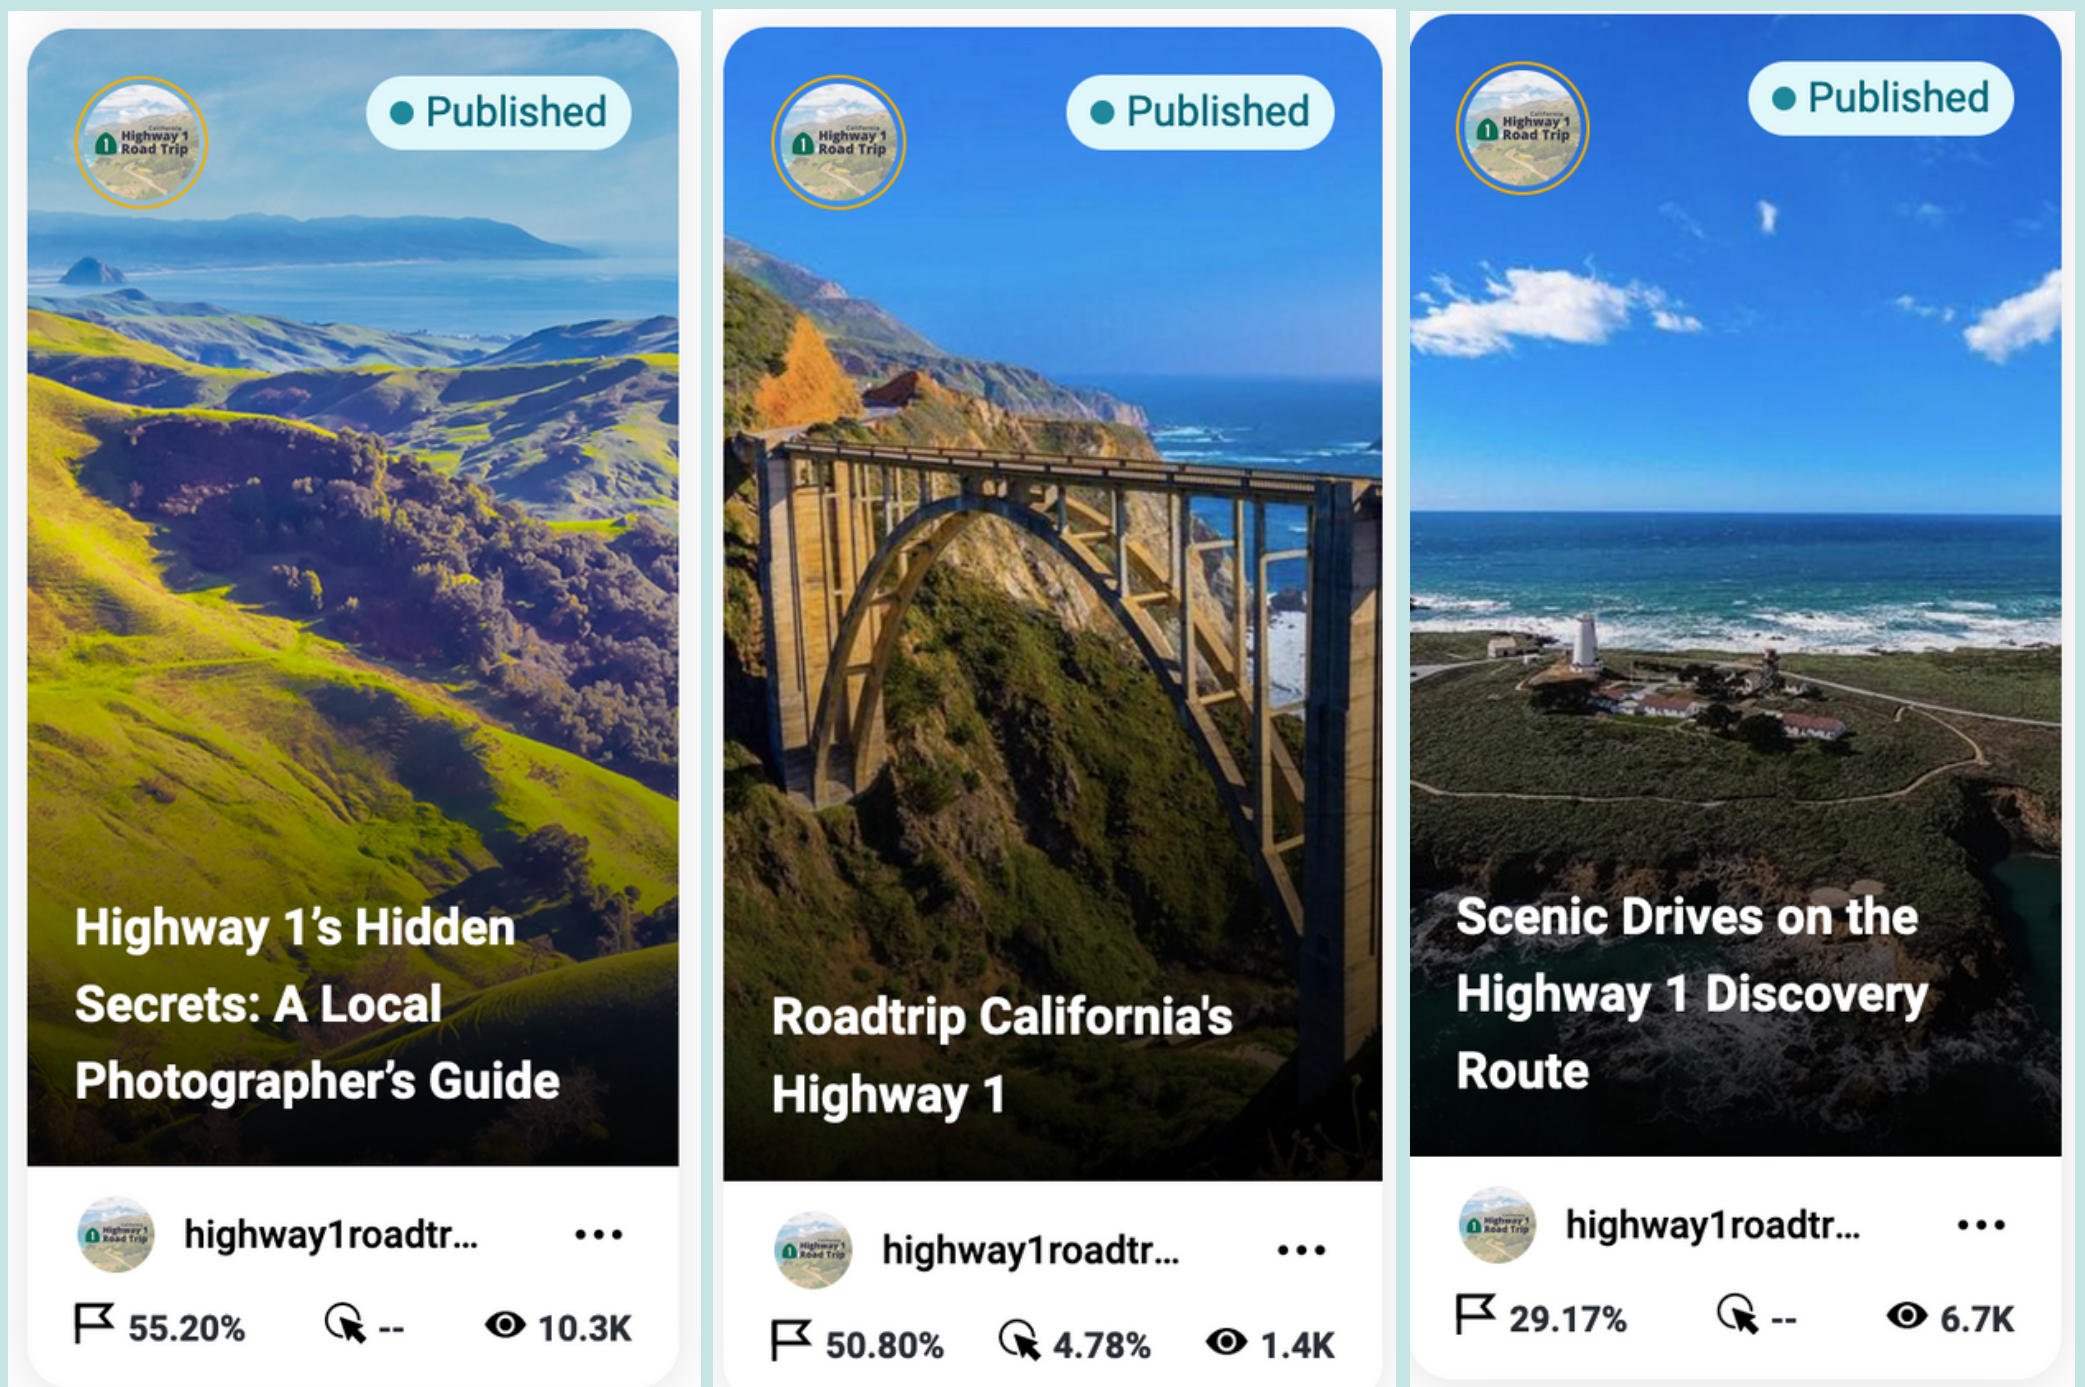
California Highway 1 Road Trip

Published

Highway 1's Hidden Secrets: A Local Photographer's Guide

highway1roadtr...

55.20% -- 10.3K

California Highway 1 Road Trip

Published

Roadtrip California's Highway 1

highway1roadtr...

50.80% 4.78% 1.4K

California Highway 1 Road Trip

Published

Scenic Drives on the Highway 1 Discovery Route

highway1roadtr...

29.17% -- 6.7K